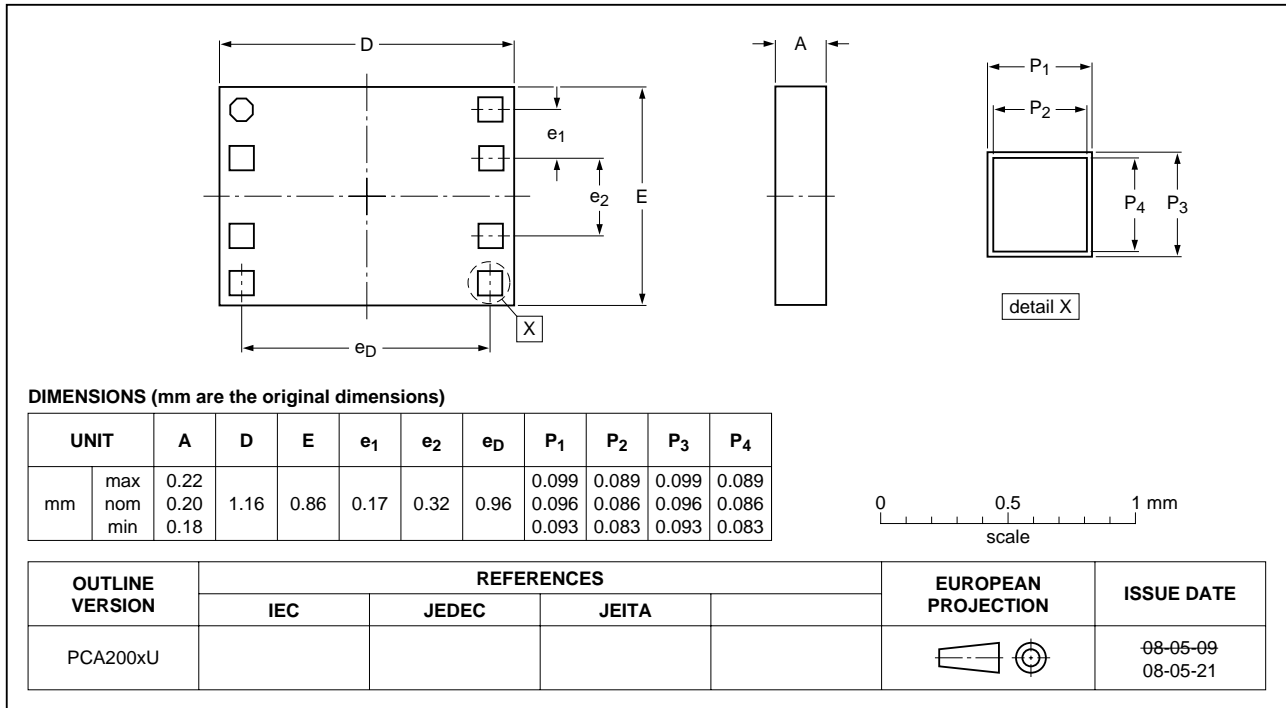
D

A

$P_1$

$P_2$

$e_1$

$e_2$

E

$P_4$

$P_3$

X

$e_D$

detail X

**DIMENSIONS (mm are the original dimensions)**

| UNIT | | A | D | E | $e_1$ | $e_2$ | $e_D$ | $P_1$ | $P_2$ | $P_3$ | $P_4$ |
|---|---|---|---|---|---|---|---|---|---|---|---|
| mm | max<br>nom<br>min | 0.22<br>0.20<br>0.18 | 1.16 | 0.86 | 0.17 | 0.32 | 0.96 | 0.099<br>0.096<br>0.093 | 0.089<br>0.086<br>0.083 | 0.099<br>0.096<br>0.093 | 0.089<br>0.086<br>0.083 |

0 0.5 1 mm
scale

| OUTLINE VERSION | REFERENCES: IEC | JEDEC | JEITA | | EUROPEAN PROJECTION | ISSUE DATE |
|---|---|---|---|---|---|---|
| PCA200xU | | | | | | ~~08-05-09~~<br>08-05-21 |